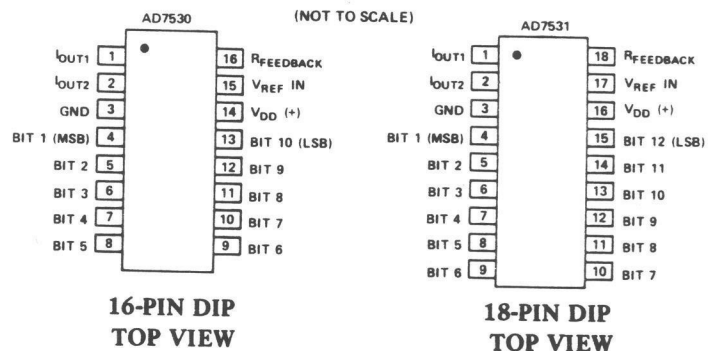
AD7530

(NOT TO SCALE)

$I_{OUT1}$ 1
$I_{OUT2}$ 2
GND 3
BIT 1 (MSB) 4
BIT 2 5
BIT 3 6
BIT 4 7
BIT 5 8

16 $R_{FEEDBACK}$
15 $V_{REF}$ IN
14 $V_{DD}$ (+)
13 BIT 10 (LSB)
12 BIT 9
11 BIT 8
10 BIT 7
9 BIT 6

16-PIN DIP
TOP VIEW

AD7531

$I_{OUT1}$ 1
$I_{OUT2}$ 2
GND 3
BIT 1 (MSB) 4
BIT 2 5
BIT 3 6
BIT 4 7
BIT 5 8
BIT 6 9

18 $R_{FEEDBACK}$
17 $V_{REF}$ IN
16 $V_{DD}$ (+)
15 BIT 12 (LSB)
14 BIT 11
13 BIT 10
12 BIT 9
11 BIT 8
10 BIT 7

18-PIN DIP
TOP VIEW